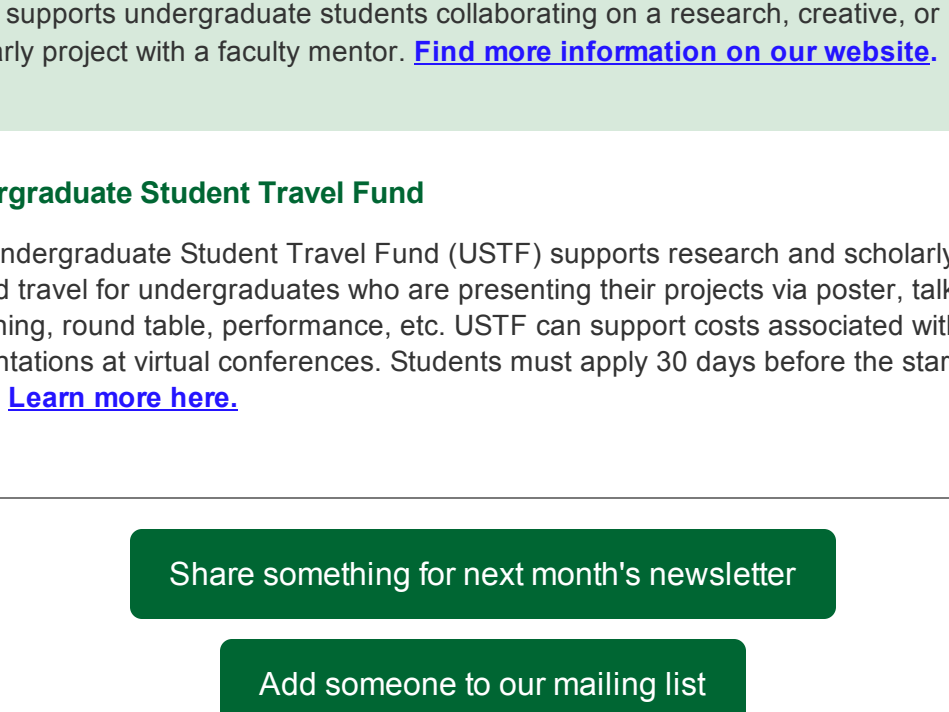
supports undergraduate students collaborating on a research, creative, or arly project with a faculty mentor. **Find more information on our website.**

rgraduate Student Travel Fund

ndergraduate Student Travel Fund (USTF) supports research and scholarl d travel for undergraduates who are presenting their projects via poster, tal hing, round table, performance, etc. USTF can support costs associated wit ntations at virtual conferences. Students must apply 30 days before the sta Learn more here.

Share something for next month's newsletter

Add someone to our mailing list